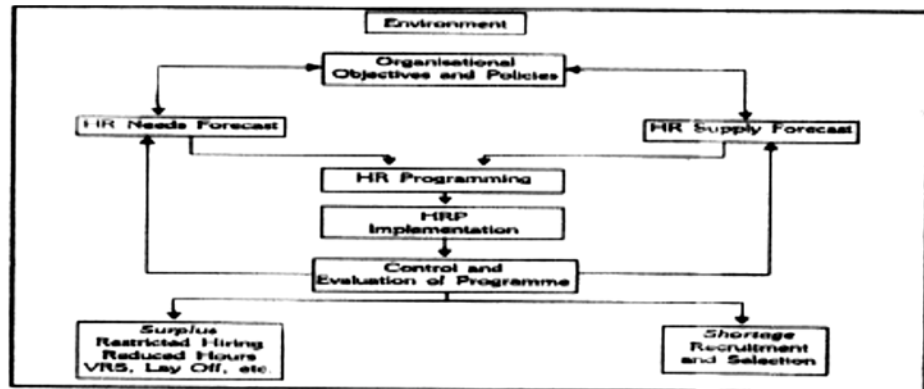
Environment

Organisational Objectives and Policies

HR Needs Forecast

HR Supply Forecast

HR Programming

HRP Implementation

Control and Evaluation of Programme

Surplus
Restricted Hiring
Reduced Hours
VRS, Lay Off, etc.

Shortage
Recruitment and Selection